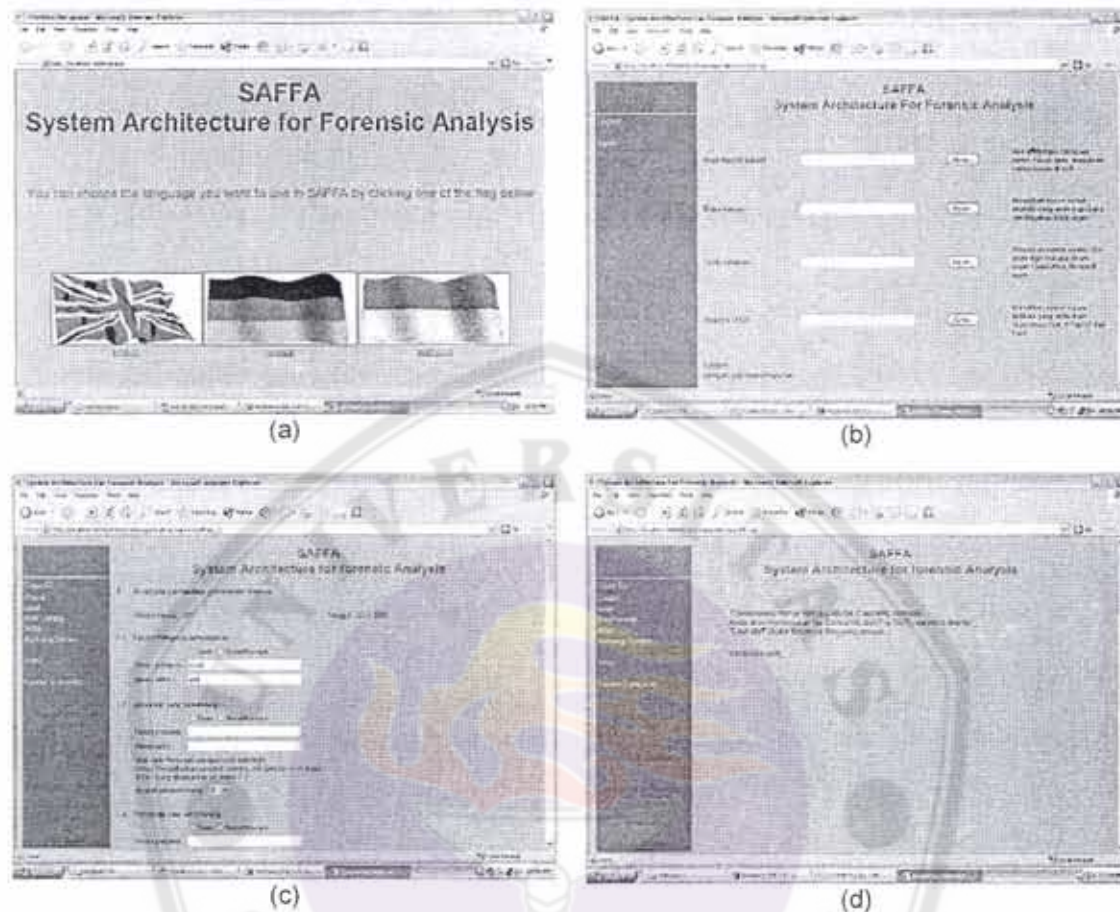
SAFFA
System Architecture for Forensic Analysis

You can choose the language you want to use in SAFFA by clicking one of the flag below

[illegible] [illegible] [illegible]

(a)

SAFFA
System Architecture For Forensic Analysis

(b)

SAFFA
System Architecture for Forensic Analysis

(c)

SAFFA
System Architecture for Forensic Analysis

(d)